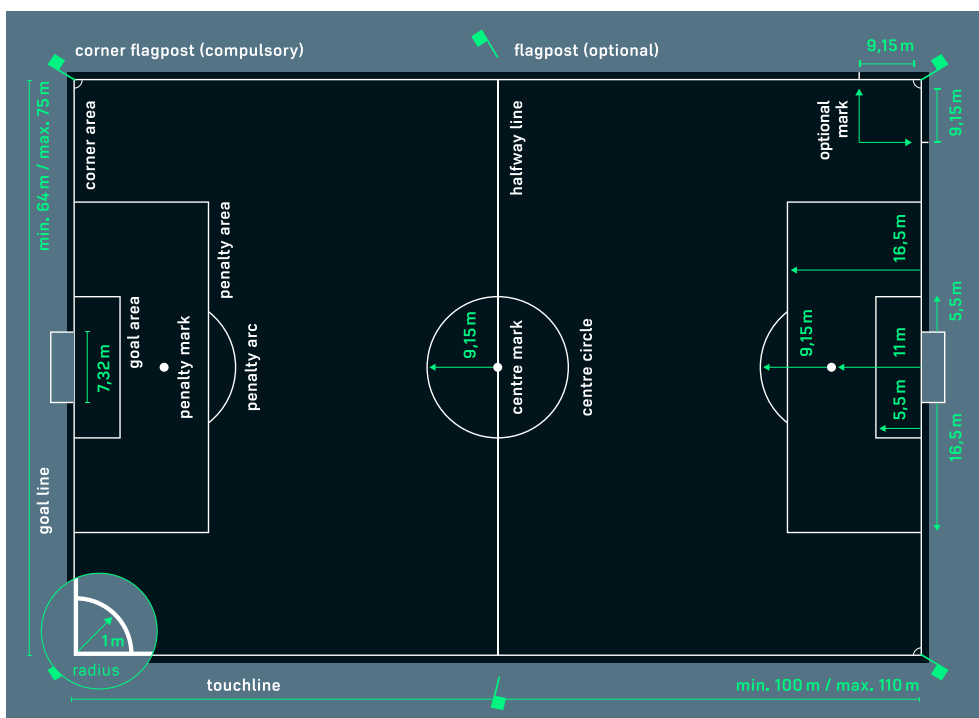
corner flagpost (compulsory)
flagpost (optional)
9,15 m
min. 64 m / max. 75 m
corner area
halfway line
optional mark
9,15 m
penalty area
16,5 m
goal area
penalty mark
penalty arc
9,15 m
centre mark
centre circle
9,15 m
11 m
5,5 m
7,32 m
5,5 m
16,5 m
goal line
1 m
radius
touchline
min. 100 m / max. 110 m